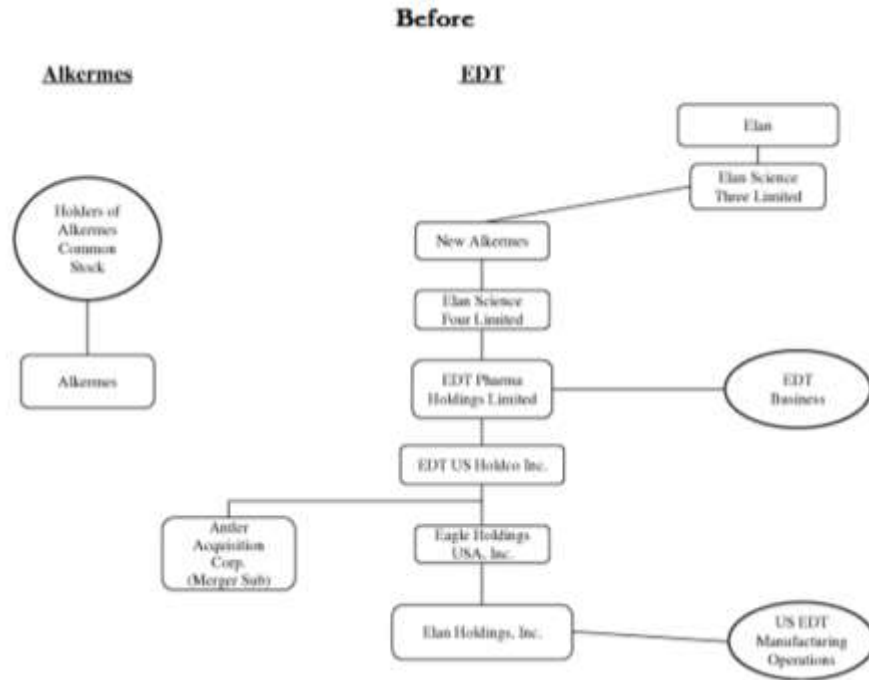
Before

Alkermes

Holders of Alkermes Common Stock

Alkermes

EDT

Elan

Elan Science Three Limited

New Alkermes

Elan Science Four Limited

EDT Pharma Holdings Limited

EDT Business

EDT US Holdco Inc.

Antler Acquisition Corp. (Merger Sub)

Eagle Holdings USA, Inc.

Elan Holdings, Inc.

US EDT Manufacturing Operations